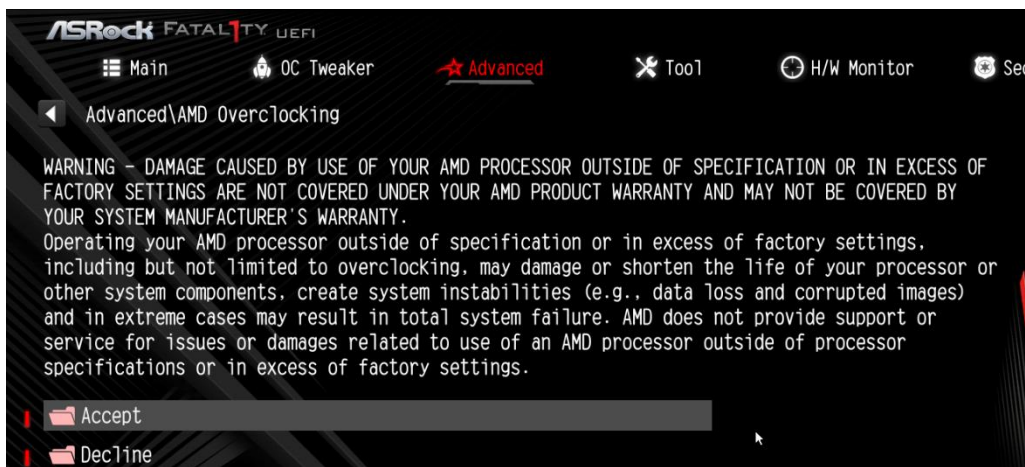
ASRock FATAL1TY UEFI

Main OC Tweaker Advanced Tool H/W Monitor Se

Advanced\AMD Overclocking

WARNING - DAMAGE CAUSED BY USE OF YOUR AMD PROCESSOR OUTSIDE OF SPECIFICATION OR IN EXCESS OF FACTORY SETTINGS ARE NOT COVERED UNDER YOUR AMD PRODUCT WARRANTY AND MAY NOT BE COVERED BY YOUR SYSTEM MANUFACTURER'S WARRANTY.
Operating your AMD processor outside of specification or in excess of factory settings, including but not limited to overclocking, may damage or shorten the life of your processor or other system components, create system instabilities (e.g., data loss and corrupted images) and in extreme cases may result in total system failure. AMD does not provide support or service for issues or damages related to use of an AMD processor outside of processor specifications or in excess of factory settings.

Accept
Decline